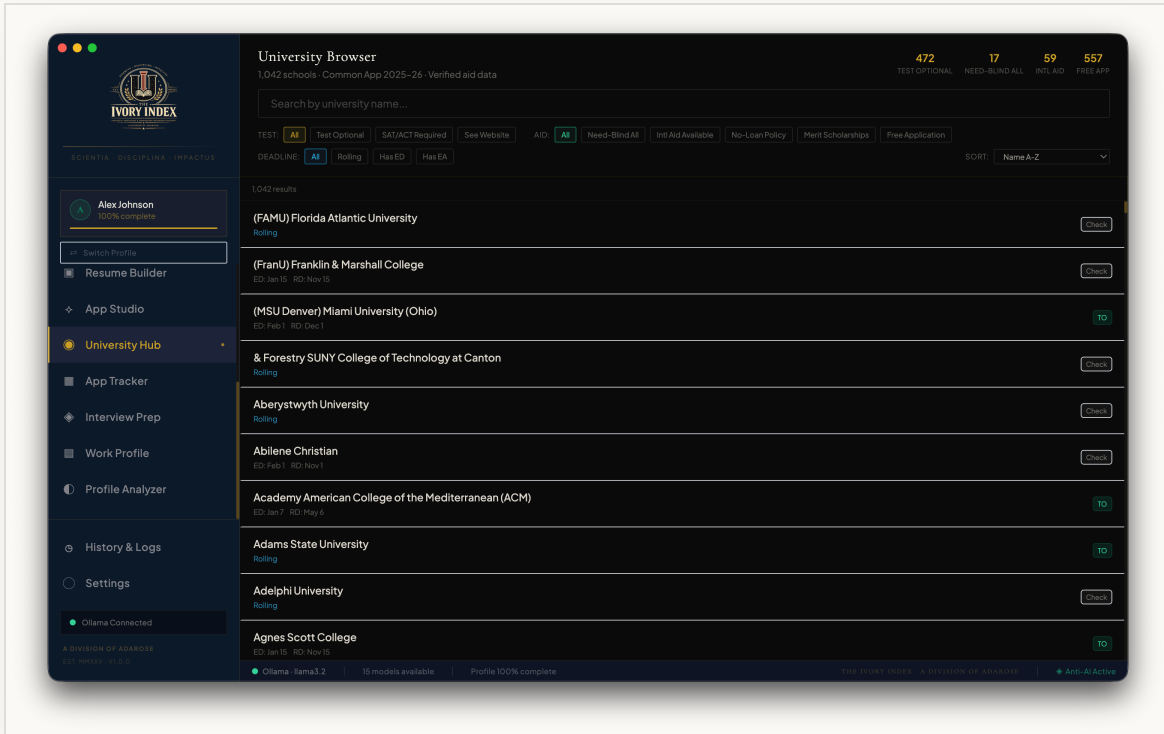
THE
IVORY INDEX
SCIENTIA · DISCIPLINA · IMPACTUS

A
Alex Johnson
100% complete

⇄ Switch Profile
Resume Builder
App Studio
University Hub
App Tracker
Interview Prep
Work Profile
Profile Analyzer

History & Logs
Settings

Ollama Connected

A DIVISION OF ADAROSE
EST. MMXXV · V1.0.0

University Browser
1,042 schools · Common App 2025–26 · Verified aid data

| 472 | 17 | 59 | 557 |
|---|---|---|---|
| TEST OPTIONAL | NEED-BLIND ALL | INTL AID | FREE APP |

Search by university name...

TEST: All | Test Optional | SAT/ACT Required | See Website
AID: All | Need-Blind All | Intl Aid Available | No-Loan Policy | Merit Scholarships | Free Application
DEADLINE: All | Rolling | Has ED | Has EA
SORT: Name A-Z

1,042 results

(FAMU) Florida Atlantic University
Rolling
Check

(FranU) Franklin & Marshall College
ED: Jan 15 RD: Nov 15
Check

(MSU Denver) Miami University (Ohio)
ED: Feb 1 RD: Dec 1
TO

& Forestry SUNY College of Technology at Canton
Rolling
Check

Aberystwyth University
Rolling
Check

Abilene Christian
ED: Feb 1 RD: Nov 1
Check

Academy American College of the Mediterranean (ACM)
ED: Jan 7 RD: May 6
TO

Adams State University
Rolling
TO

Adelphi University
Rolling
Check

Agnes Scott College
ED: Jan 15 RD: Nov 15
TO

Ollama · llama3.2 | 15 models available | Profile 100% complete
THE IVORY INDEX · A DIVISION OF ADAROSE
Anti-AI Active